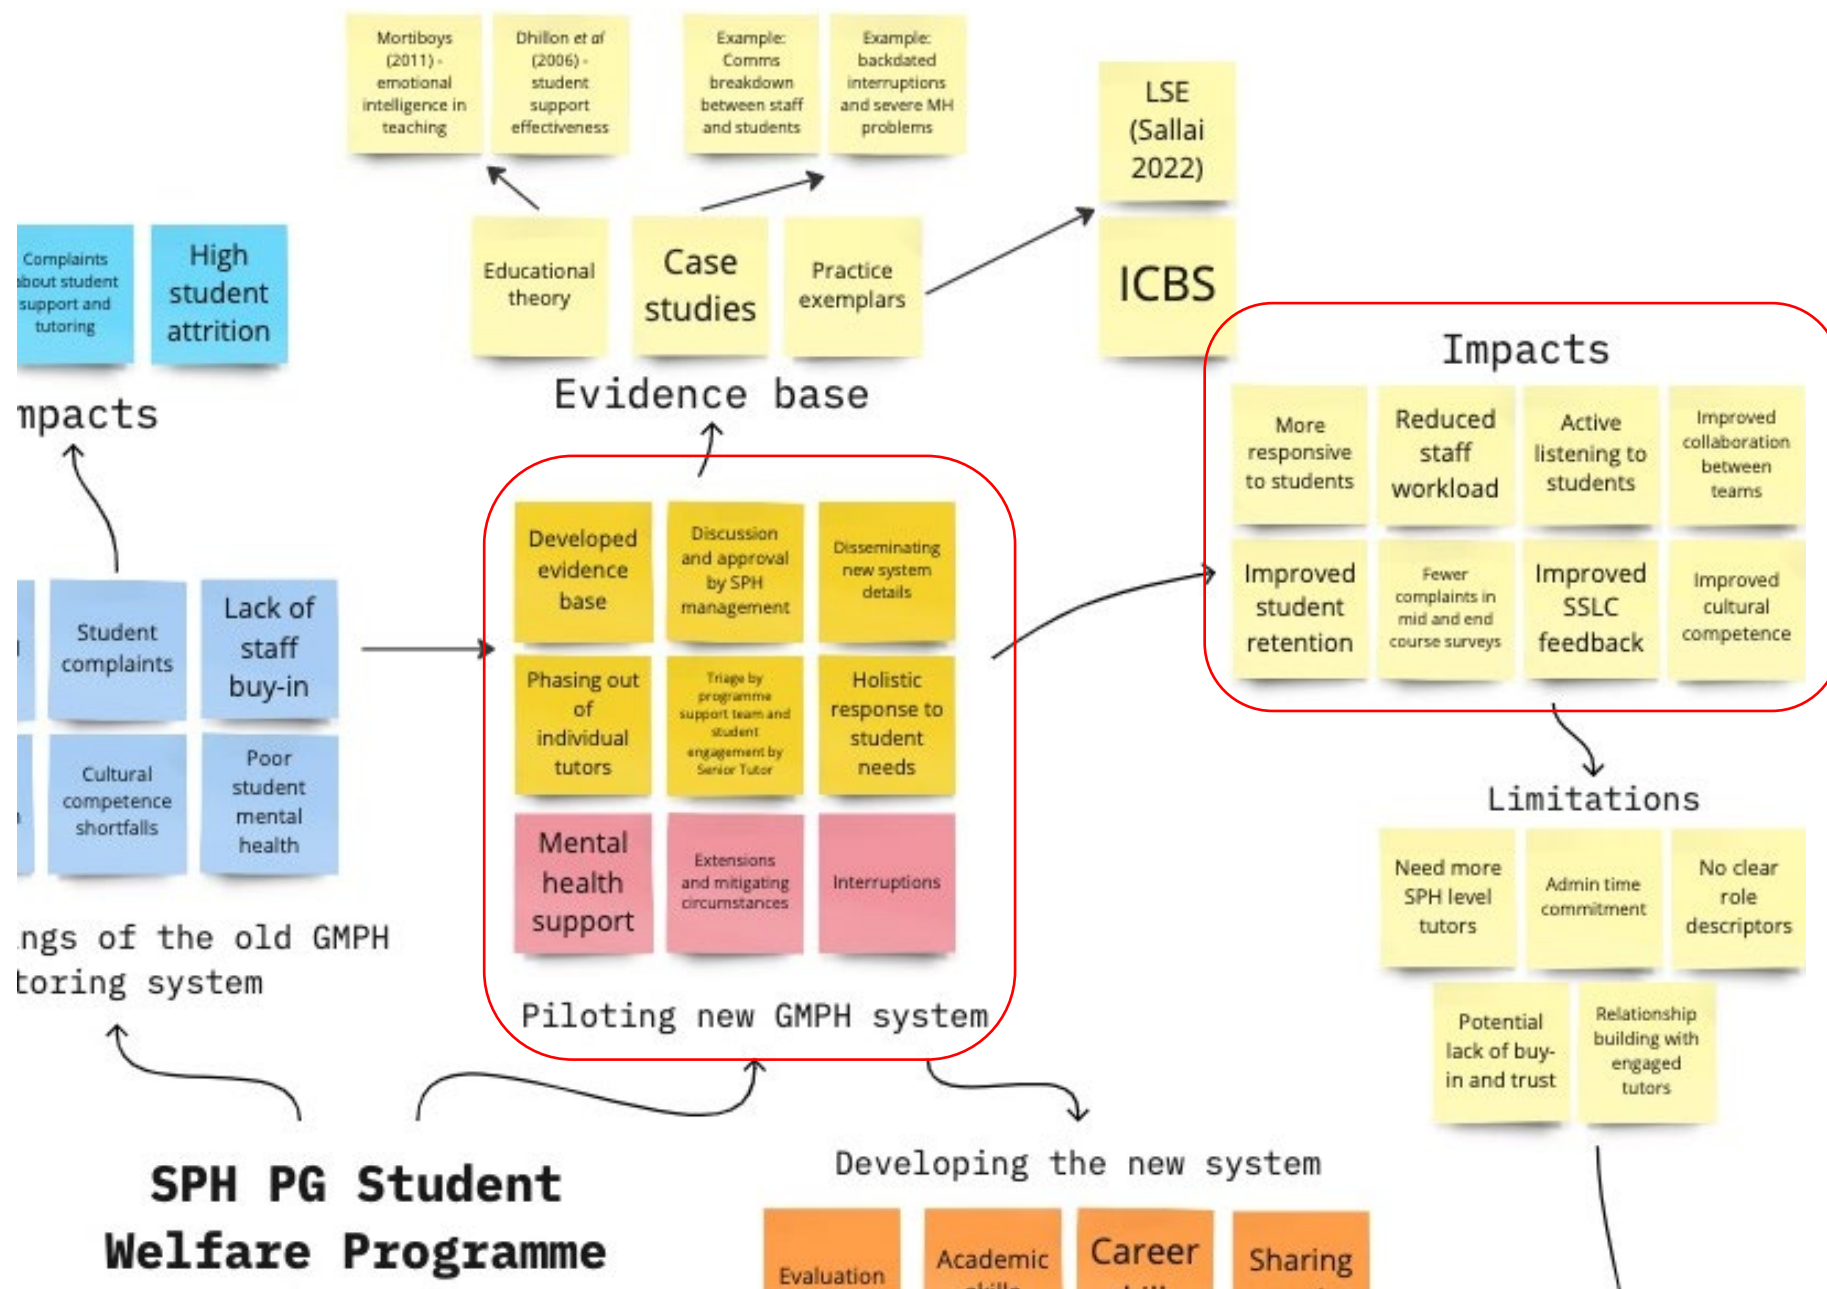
Mortiboys (2011) - emotional intelligence in teaching

Dhillon et al (2006) - student support effectiveness

Example: Comms breakdown between staff and students

Example: backdated interruptions and severe MH problems

LSE (Sallai 2022)

ICBS

Educational theory

Case studies

Practice exemplars

Evidence base

Complaints about student support and tutoring

High student attrition

mpacts

Student complaints

Lack of staff buy-in

Cultural competence shortfalls

Poor student mental health

ngs of the old GMPH toring system

Developed evidence base

Discussion and approval by SPH management

Disseminating new system details

Phasing out of individual tutors

Triage by programme support team and student engagement by Senior Tutor

Holistic response to student needs

Mental health support

Extensions and mitigating circumstances

Interruptions

Piloting new GMPH system

Impacts

More responsive to students

Reduced staff workload

Active listening to students

Improved collaboration between teams

Improved student retention

Fewer complaints in mid and end course surveys

Improved SSLC feedback

Improved cultural competence

Limitations

Need more SPH level tutors

Admin time commitment

No clear role descriptors

Potential lack of buy-in and trust

Relationship building with engaged tutors

SPH PG Student Welfare Programme

Developing the new system

Evaluation

Academic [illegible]

Career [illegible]

Sharing